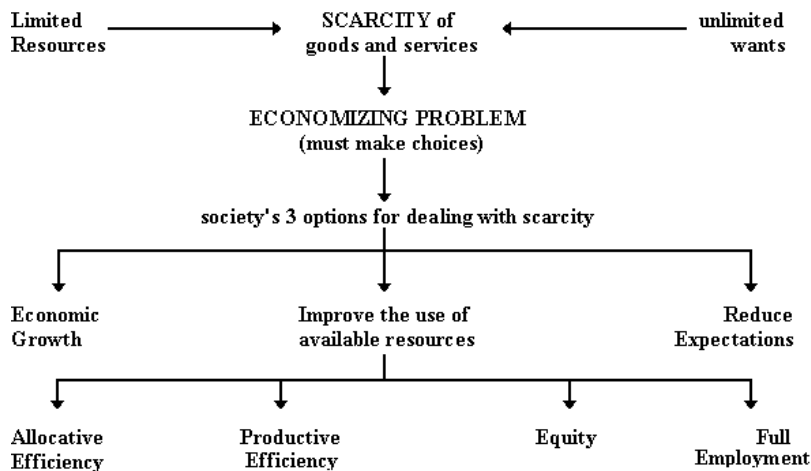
Limited Resources

SCARCITY of goods and services

unlimited wants

ECONOMIZING PROBLEM
(must make choices)

society's 3 options for dealing with scarcity

Economic Growth

Improve the use of available resources

Reduce Expectations

Allocative Efficiency

Productive Efficiency

Equity

Full Employment